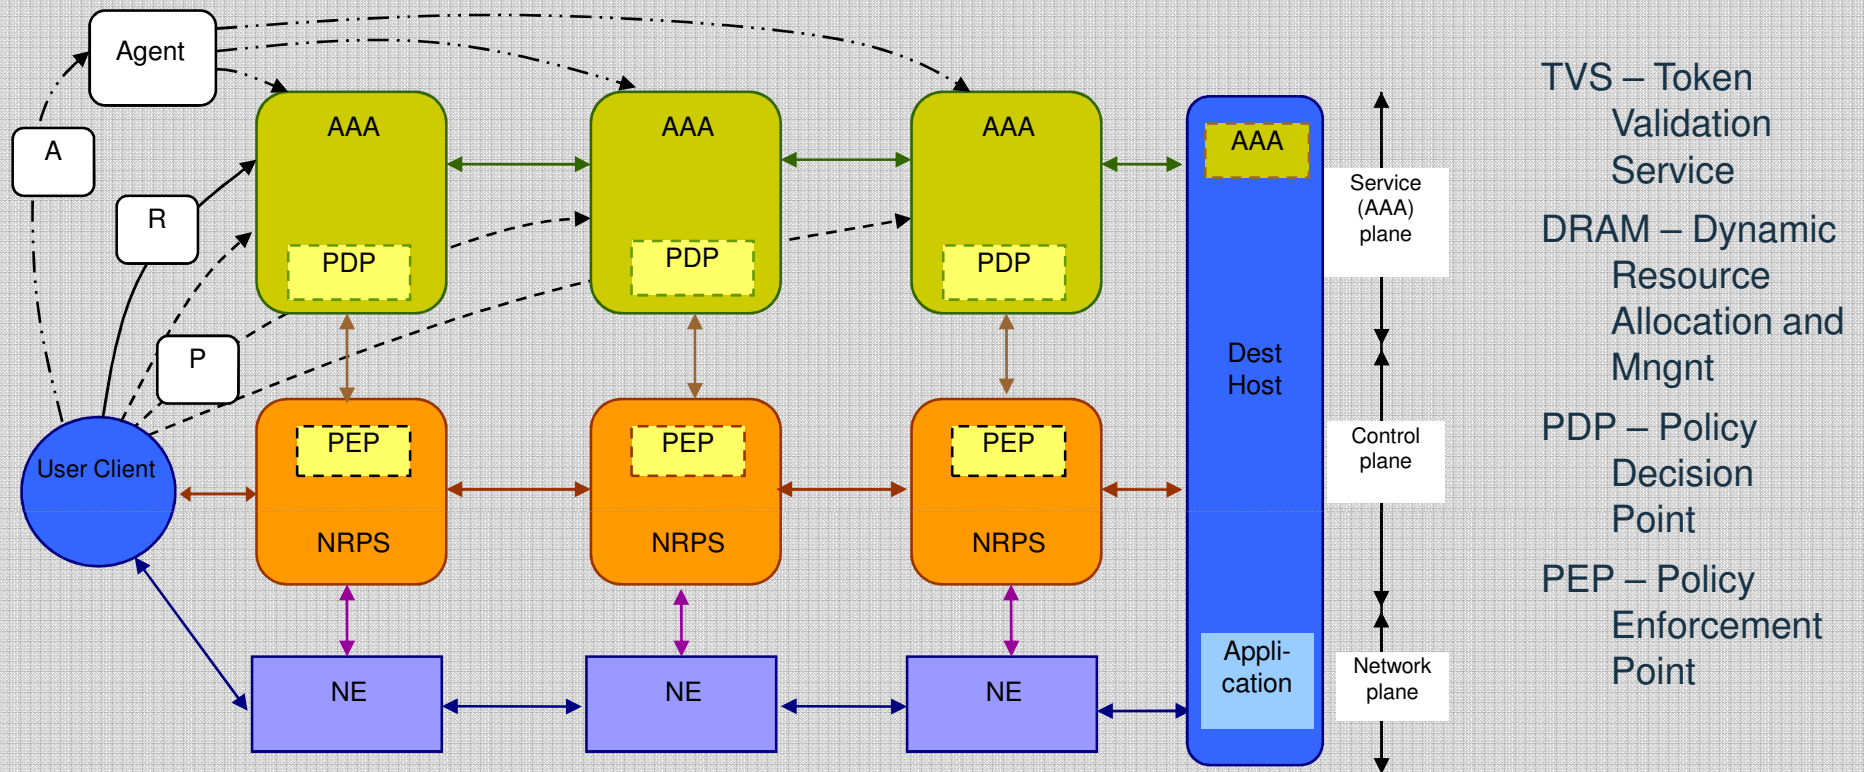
Agent

A

R

P

AAA

PDP

AAA

PDP

AAA

PDP

AAA

Dest Host

Appli-cation

User Client

PEP

NRPS

PEP

NRPS

PEP

NRPS

NE

NE

NE

Service (AAA) plane

Control plane

Network plane

TVS – Token Validation Service

DRAM – Dynamic Resource Allocation and Mngnt

PDP – Policy Decision Point

PEP – Policy Enforcement Point